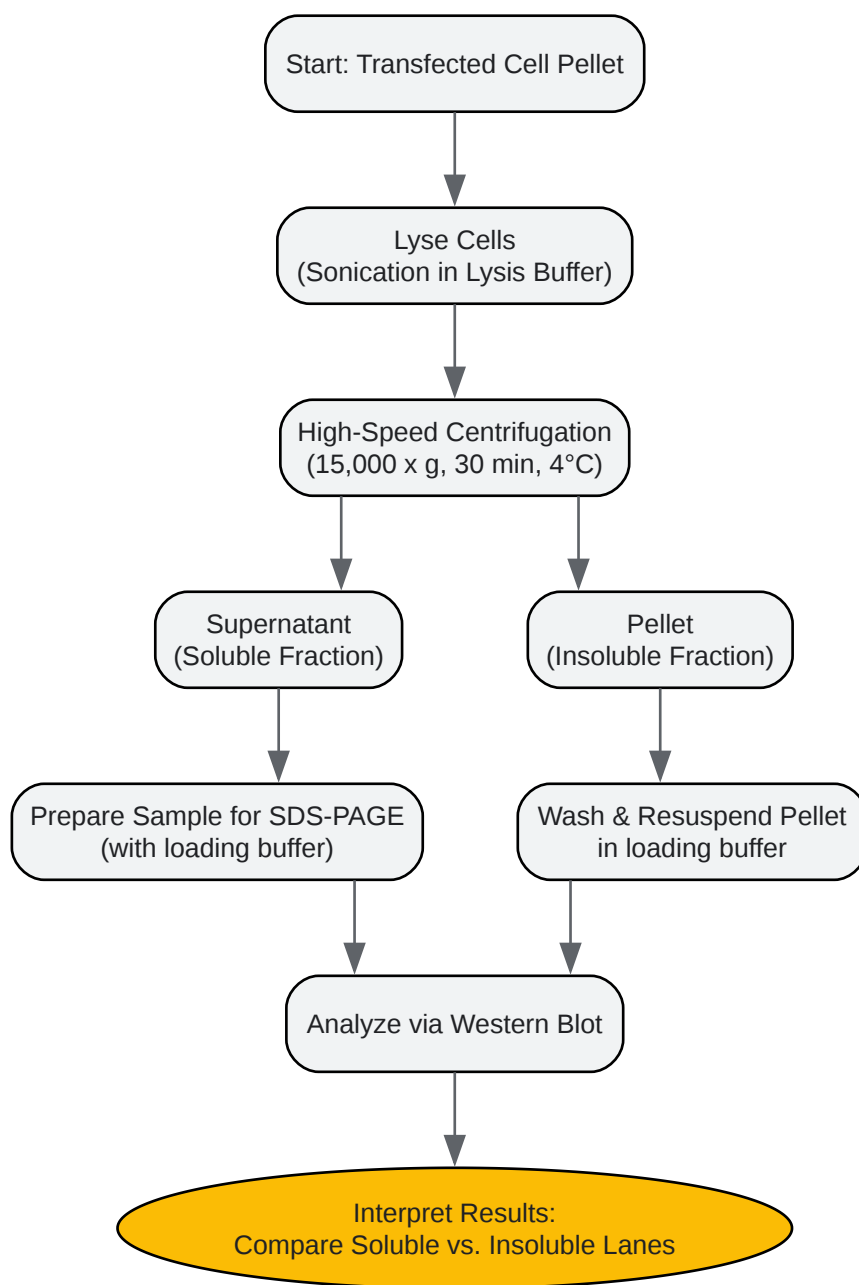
Start: Transfected Cell Pellet

Lyse Cells
(Sonication in Lysis Buffer)

High-Speed Centrifugation
(15,000 x g, 30 min, 4°C)

Supernatant
(Soluble Fraction)

Pellet
(Insoluble Fraction)

Prepare Sample for SDS-PAGE
(with loading buffer)

Wash & Resuspend Pellet
in loading buffer

Analyze via Western Blot

Interpret Results:
Compare Soluble vs. Insoluble Lanes